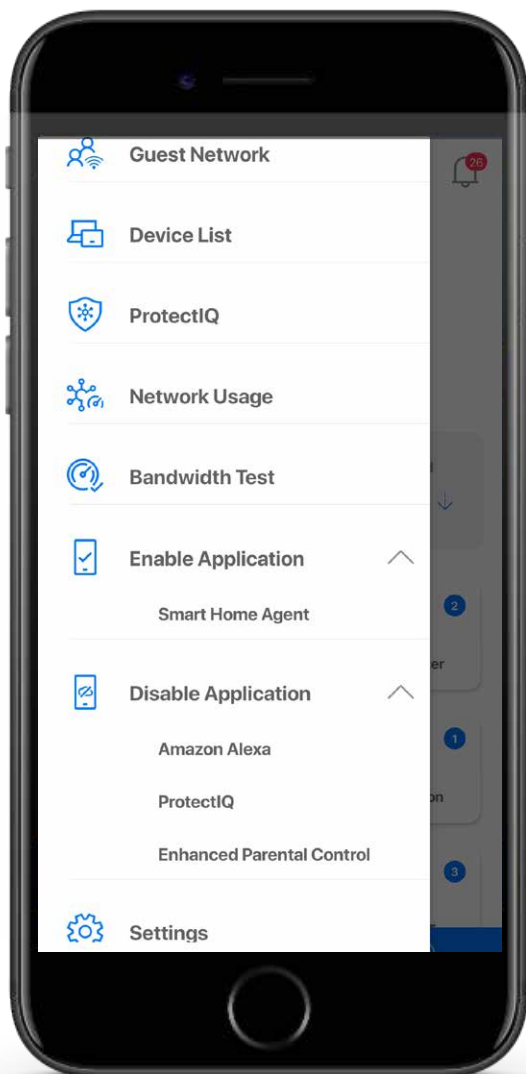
Guest Network

26

Device List

ProtectIQ

Network Usage

Bandwidth Test

Enable Application

Smart Home Agent

2

er

Disable Application

Amazon Alexa

1

ProtectIQ

on

Enhanced Parental Control

3

Settings